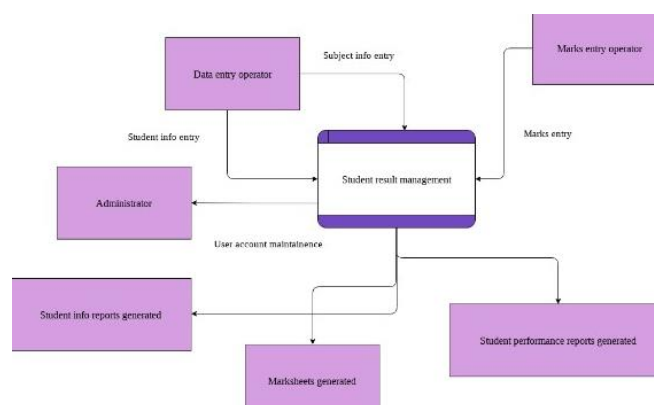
Data entry operator

Subject info entry

Marks entry operator

Student info entry

Marks entry

Student result management

Administrator

User account maintainence

Student info reports generated

Student performance reports generated

Marksheets generated